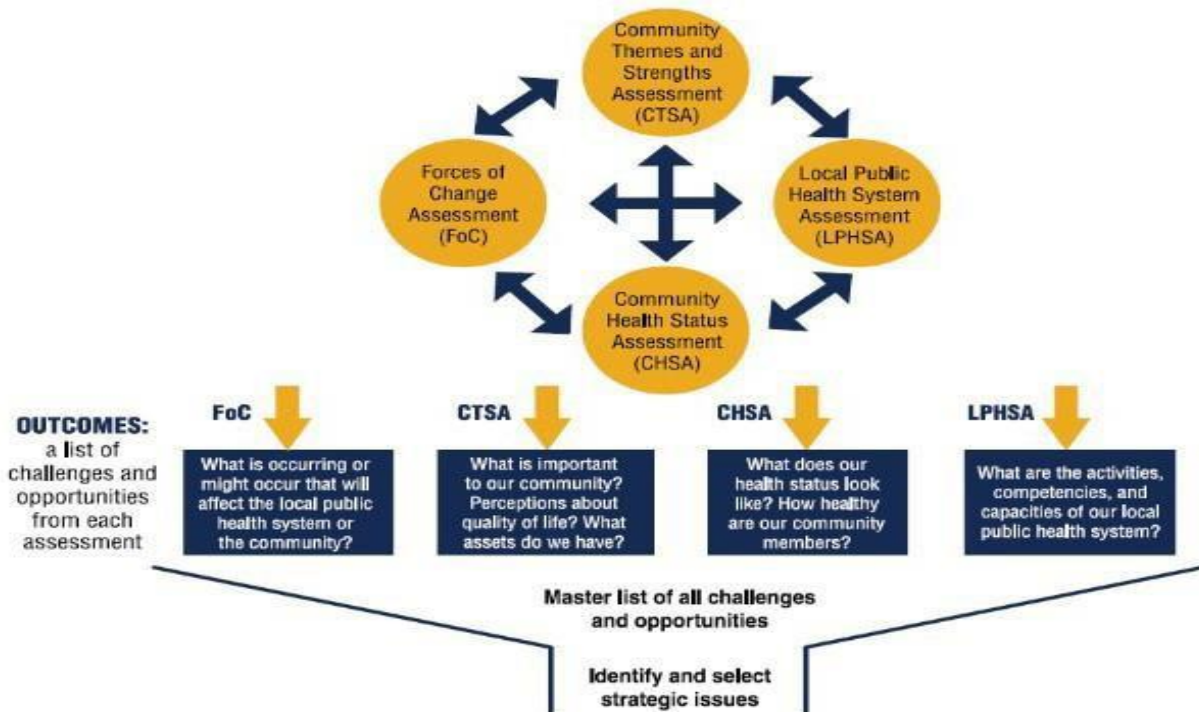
Community Themes and Strengths Assessment (CTSA)

Forces of Change Assessment (FoC)

Local Public Health System Assessment (LPHSA)

Community Health Status Assessment (CHSA)

OUTCOMES: a list of challenges and opportunities from each assessment

FoC

What is occurring or might occur that will affect the local public health system or the community?

CTSA

What is important to our community? Perceptions about quality of life? What assets do we have?

CHSA

What does our health status look like? How healthy are our community members?

LPHSA

What are the activities, competencies, and capacities of our local public health system?

Master list of all challenges and opportunities

Identify and select strategic issues